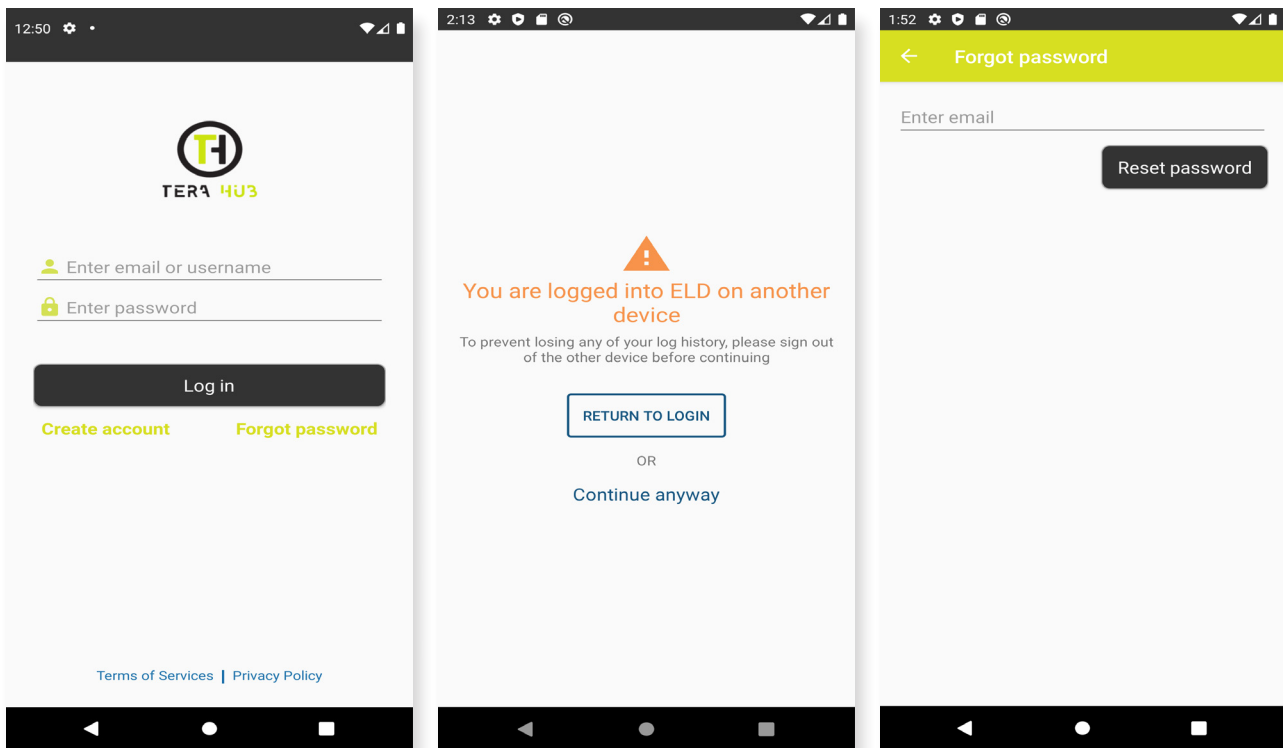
12:50

TH
TERA HUB

Enter email or username
Enter password

Log in

Create account Forgot password

Terms of Services | Privacy Policy

2:13

You are logged into ELD on another device

To prevent losing any of your log history, please sign out of the other device before continuing

RETURN TO LOGIN

OR

Continue anyway

1:52

Forgot password

Enter email

Reset password